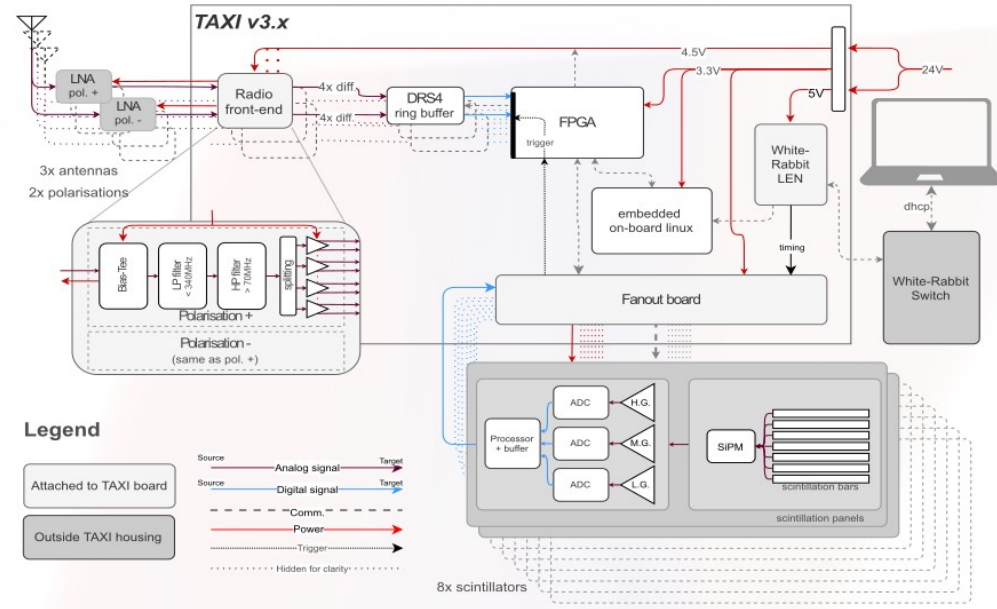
TAXI v3.x

LNA
pol. +

LNA
pol. -

3x antennas
2x polarisations

Radio
front-end

4x diff.
4x diff.

DRS4
ring buffer

FPGA
trigger

4.5V
3.3V
5V
24V

White-
Rabbit
LEN

embedded
on-board linux

timing

dhcp

White-Rabbit
Switch

Fanout board

Bias-Tee
LP filter
< 340MHz
HP filter
> 70MHz
splitting
Polarisation +
Polarisation -
(same as pol. +)

Legend

Attached to TAXI board
Outside TAXI housing

Source
Analog signal
Target
Source
Digital signal
Target
Comm.
Power
Trigger
Hidden for clarity

ADC
ADC
ADC
H.G.
M.G.
L.G.
Processor
+ buffer
SiPM
scintillation bars
scintillation panels

8x scintillators